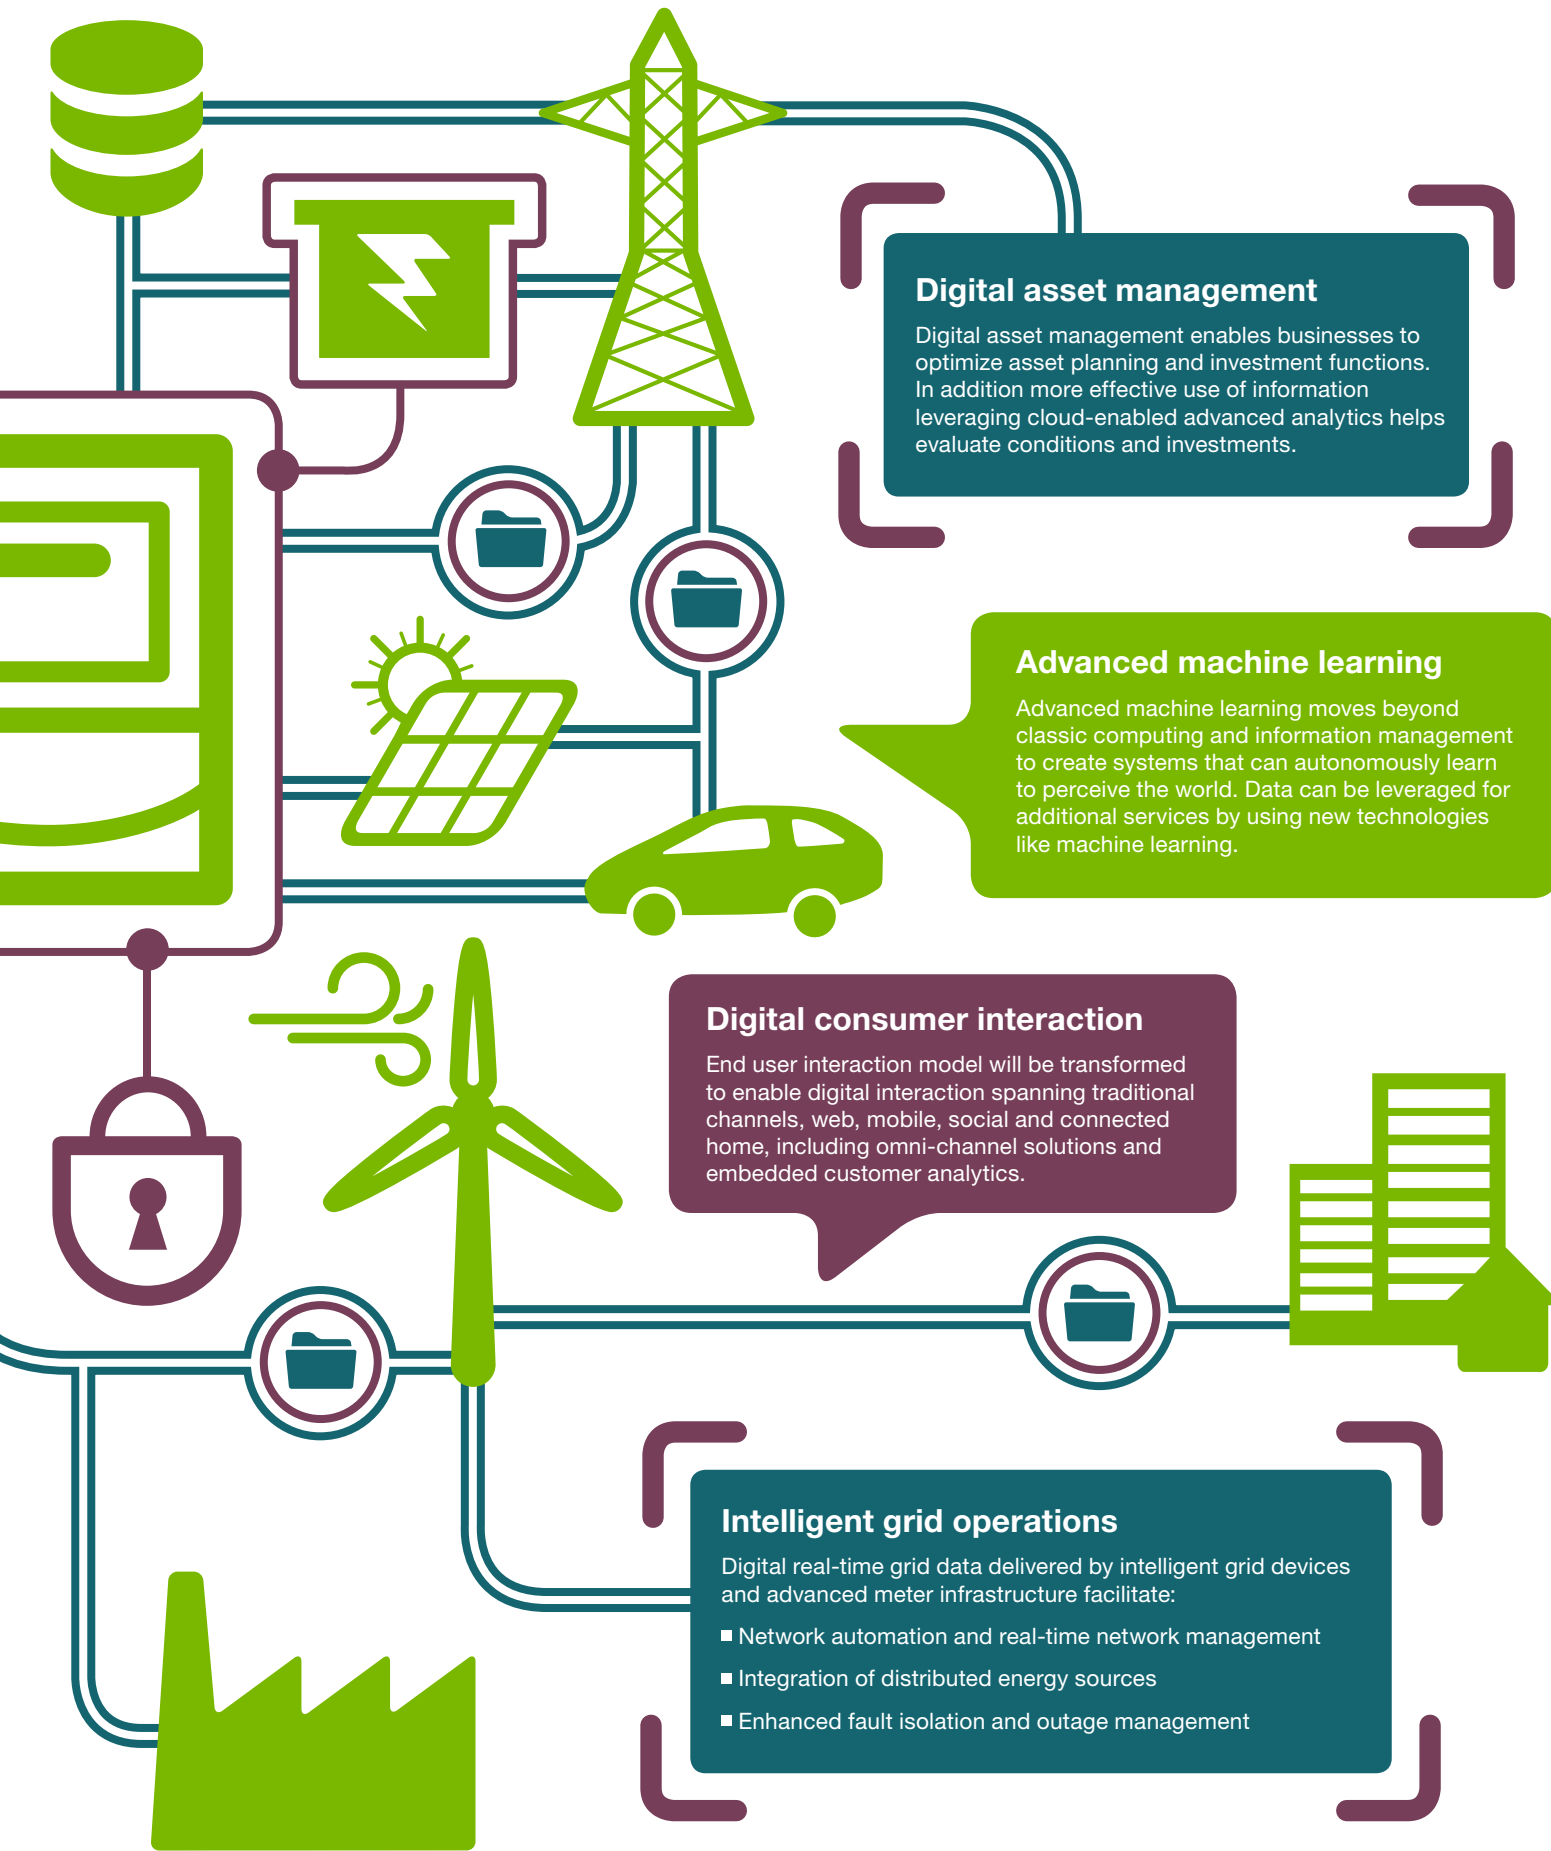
Digital asset management

Digital asset management enables businesses to optimize asset planning and investment functions. In addition more effective use of information leveraging cloud-enabled advanced analytics helps evaluate conditions and investments.

Advanced machine learning

Advanced machine learning moves beyond classic computing and information management to create systems that can autonomously learn to perceive the world. Data can be leveraged for additional services by using new technologies like machine learning.

Digital consumer interaction

End user interaction model will be transformed to enable digital interaction spanning traditional channels, web, mobile, social and connected home, including omni-channel solutions and embedded customer analytics.

Intelligent grid operations

Digital real-time grid data delivered by intelligent grid devices and advanced meter infrastructure facilitate:

- Network automation and real-time network management
- Integration of distributed energy sources
- Enhanced fault isolation and outage management